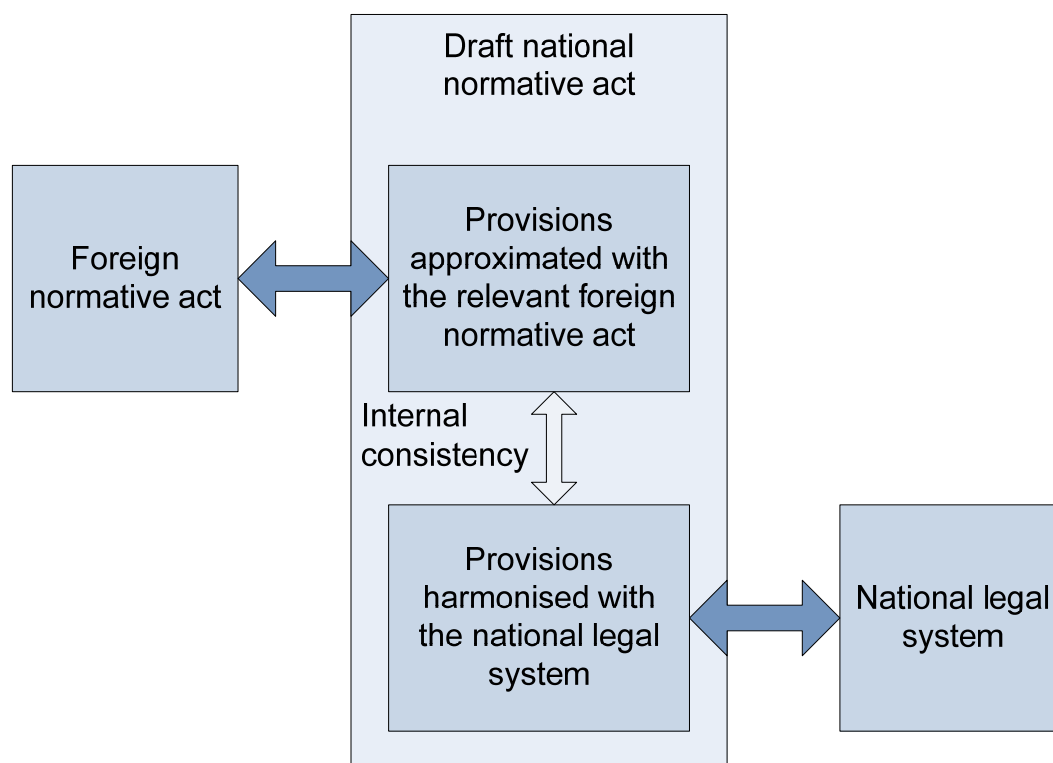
Draft national normative act

Foreign normative act

Provisions approximated with the relevant foreign normative act

Internal consistency

Provisions harmonised with the national legal system

National legal system